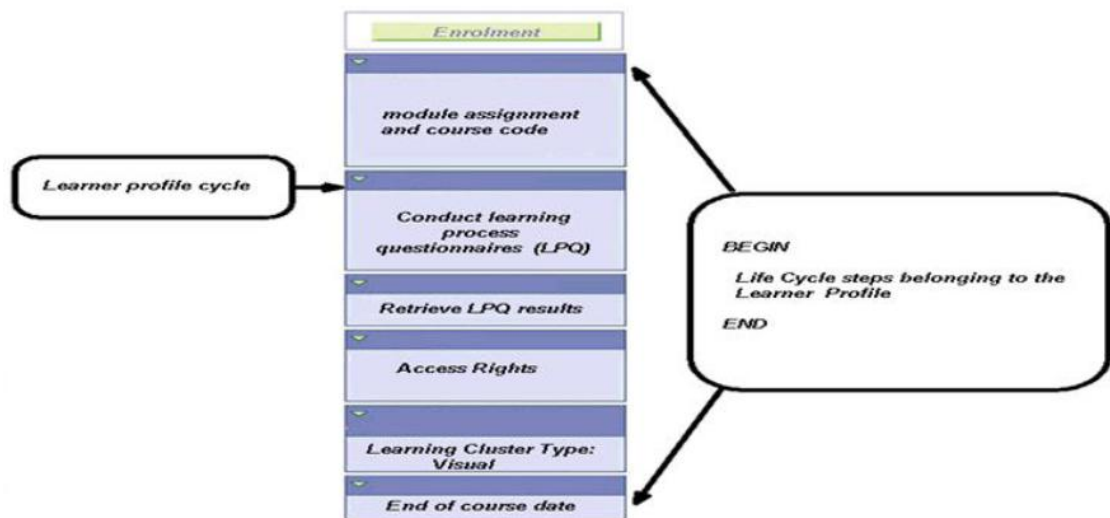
Enrolment

module assignment and course code

Learner profile cycle

Conduct learning process questionnaires (LPQ)

Retrieve LPQ results

Access Rights

Learning Cluster Type: Visual

End of course date

BEGIN

Life Cycle steps belonging to the Learner Profile

END